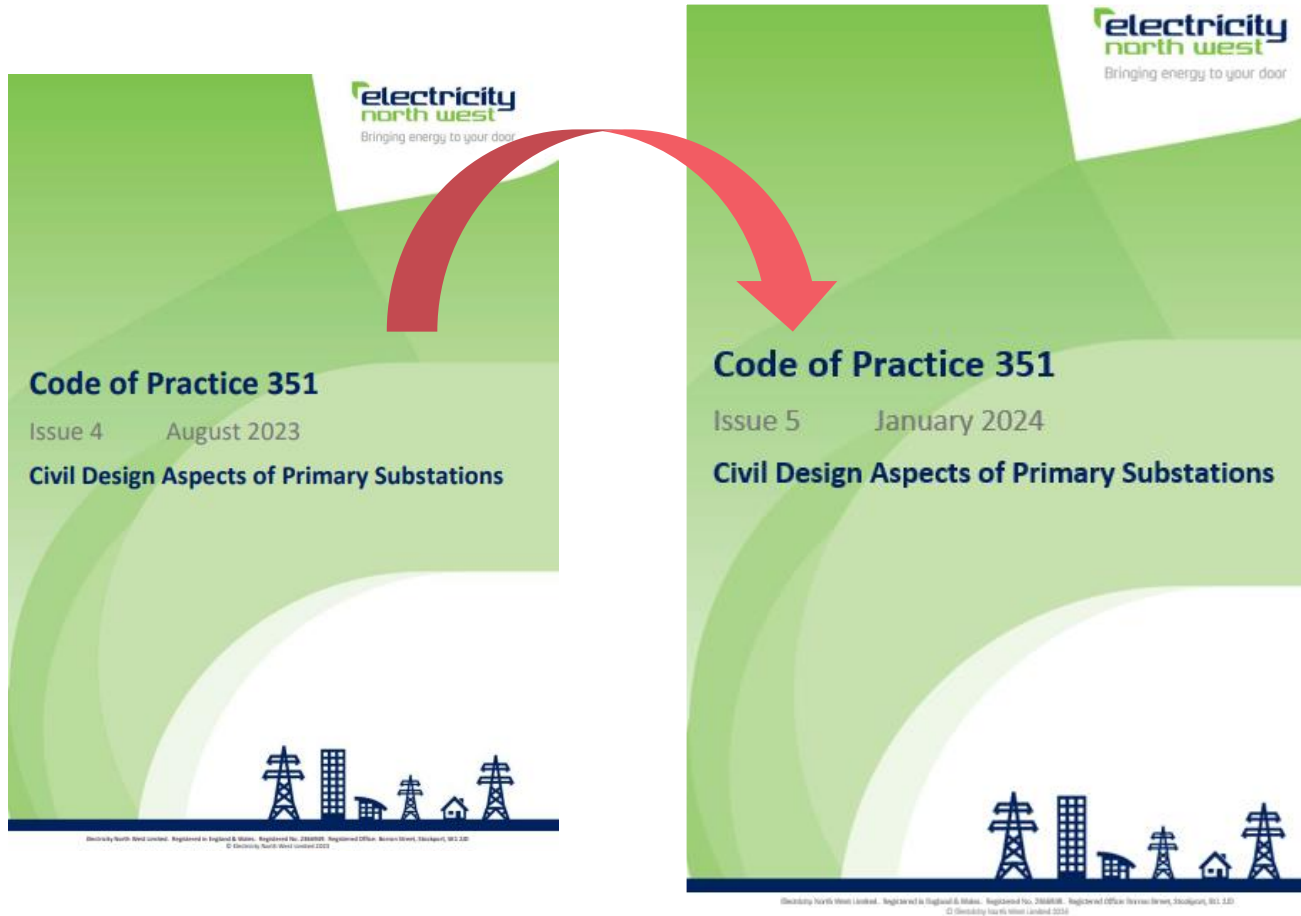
electricity north west
Bringing energy to your door

Code of Practice 351

Issue 4 August 2023

Civil Design Aspects of Primary Substations

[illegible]

electricity north west
Bringing energy to your door

Code of Practice 351

Issue 5 January 2024

Civil Design Aspects of Primary Substations

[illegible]